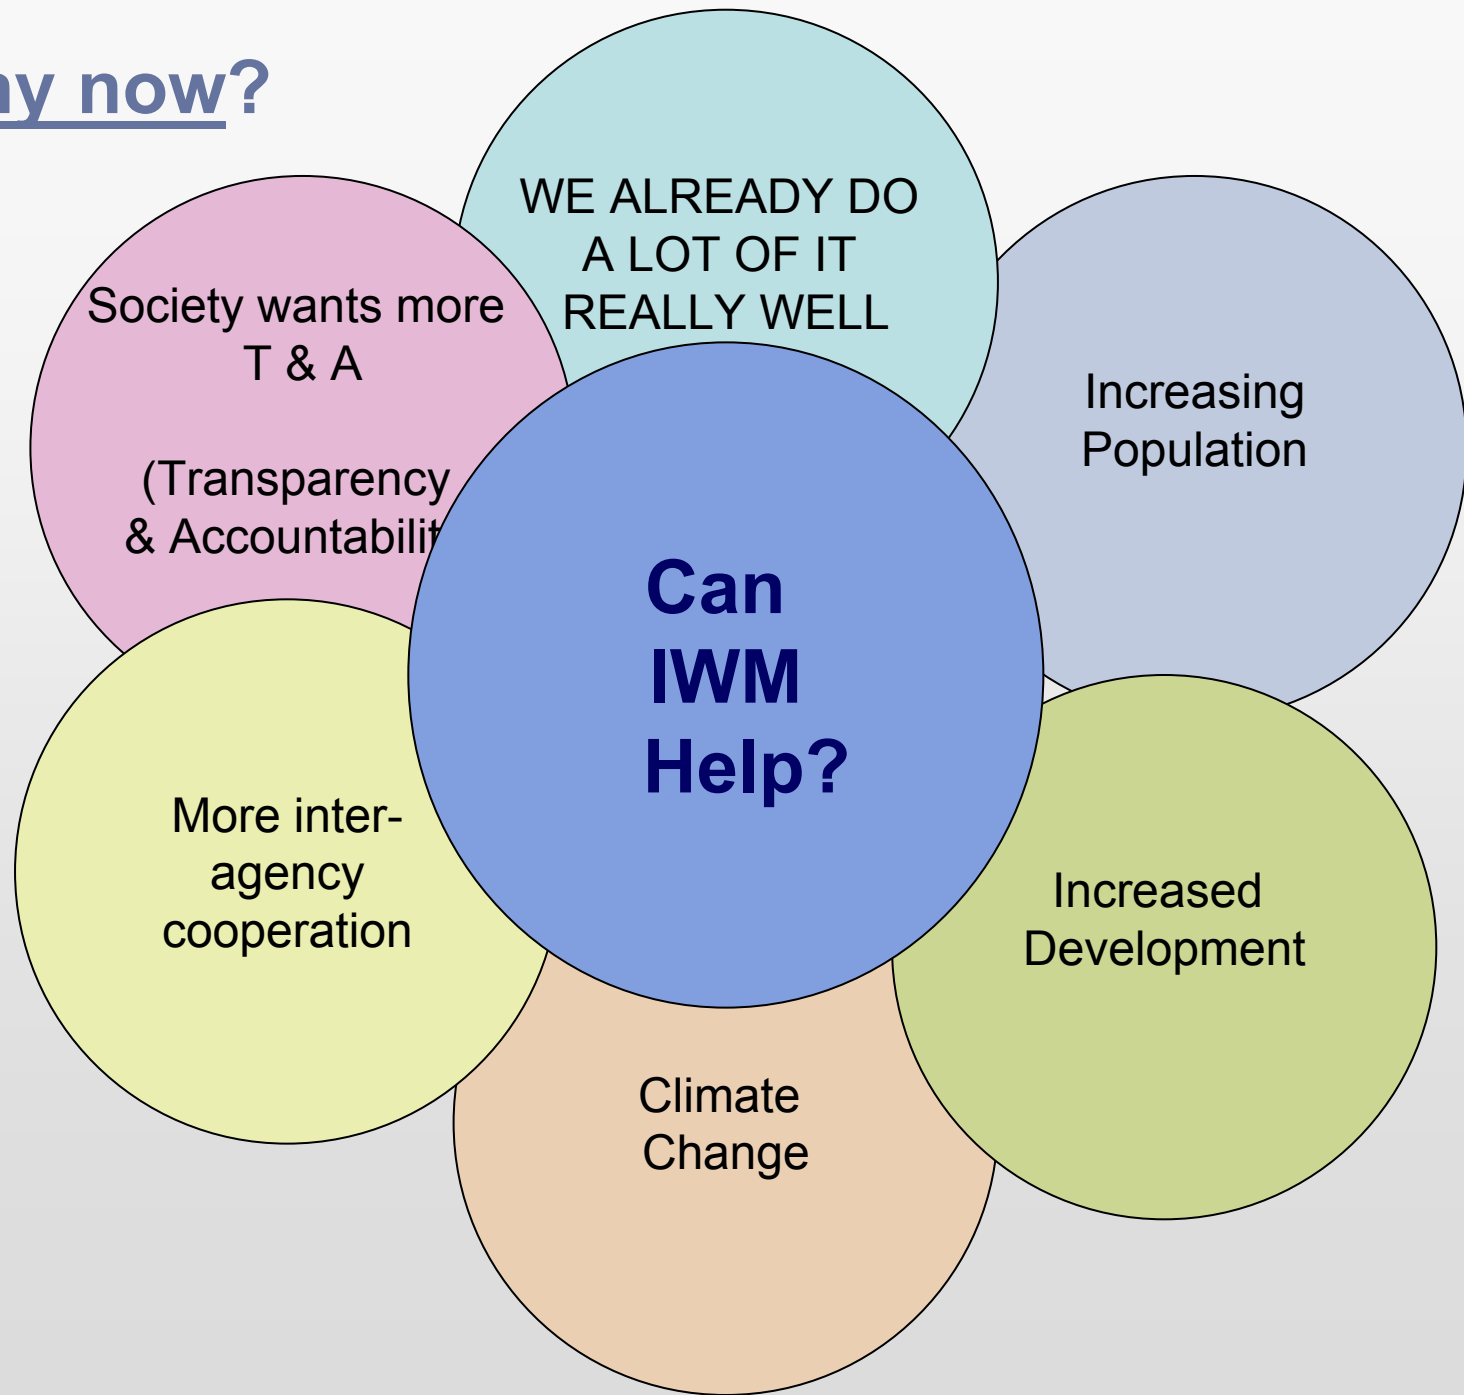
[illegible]y now?

WE ALREADY DO A LOT OF IT REALLY WELL

Society wants more T & A

(Transparency & Accountabilit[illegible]

Increasing Population

Can IWM Help?

More inter-agency cooperation

Increased Development

Climate Change